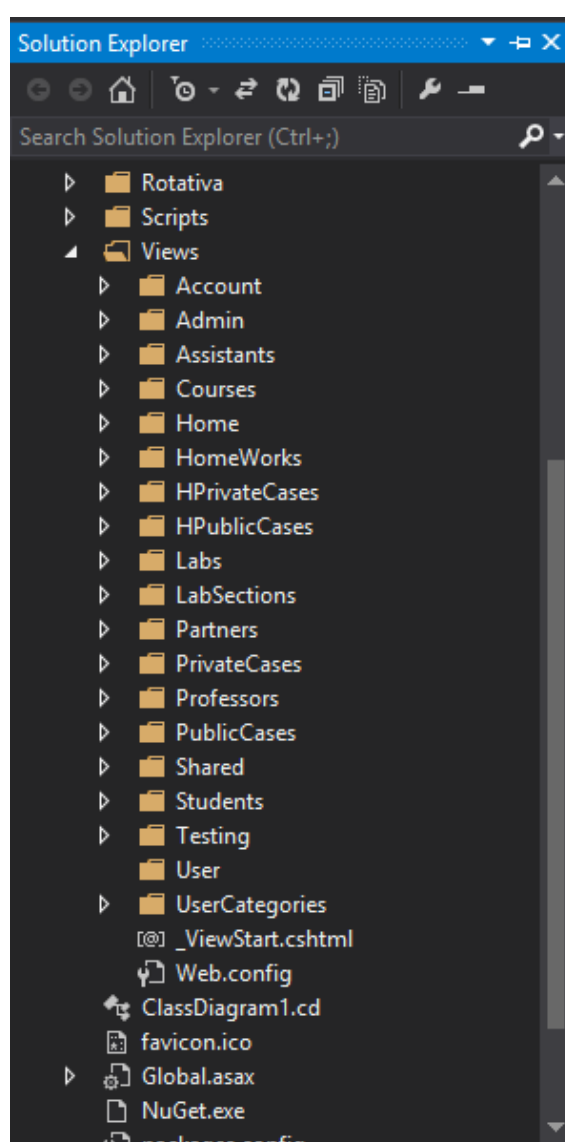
Solution Explorer

Search Solution Explorer (Ctrl+;)

Rotativa
Scripts
Views
Account
Admin
Assistants
Courses
Home
HomeWorks
HPrivateCases
HPublicCases
Labs
LabSections
Partners
PrivateCases
Professors
PublicCases
Shared
Students
Testing
User
UserCategories
_ViewStart.cshtml
Web.config
ClassDiagram1.cd
favicon.ico
Global.asax
NuGet.exe
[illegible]